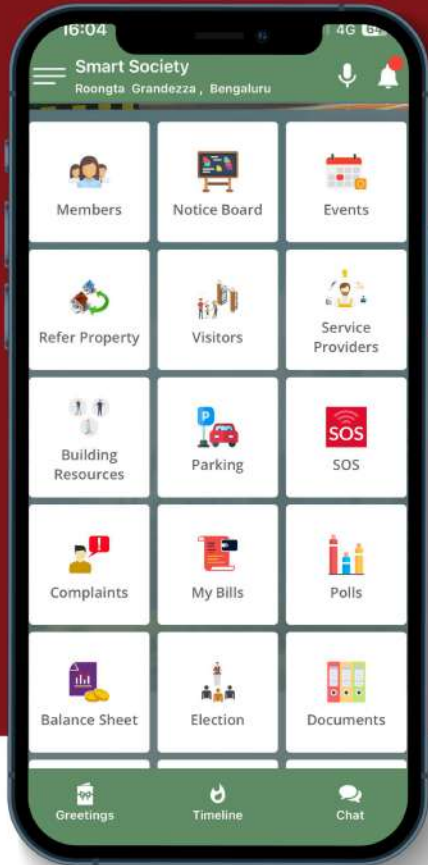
16:04
4G

Smart Society
Roongta Grandezza , Bengaluru

Members
Notice Board
Events
Refer Property
Visitors
Service Providers
Building Resources
Parking
SOS
SOS
Complaints
My Bills
Polls
Balance Sheet
Election
Documents

Greetings
Timeline
Chat